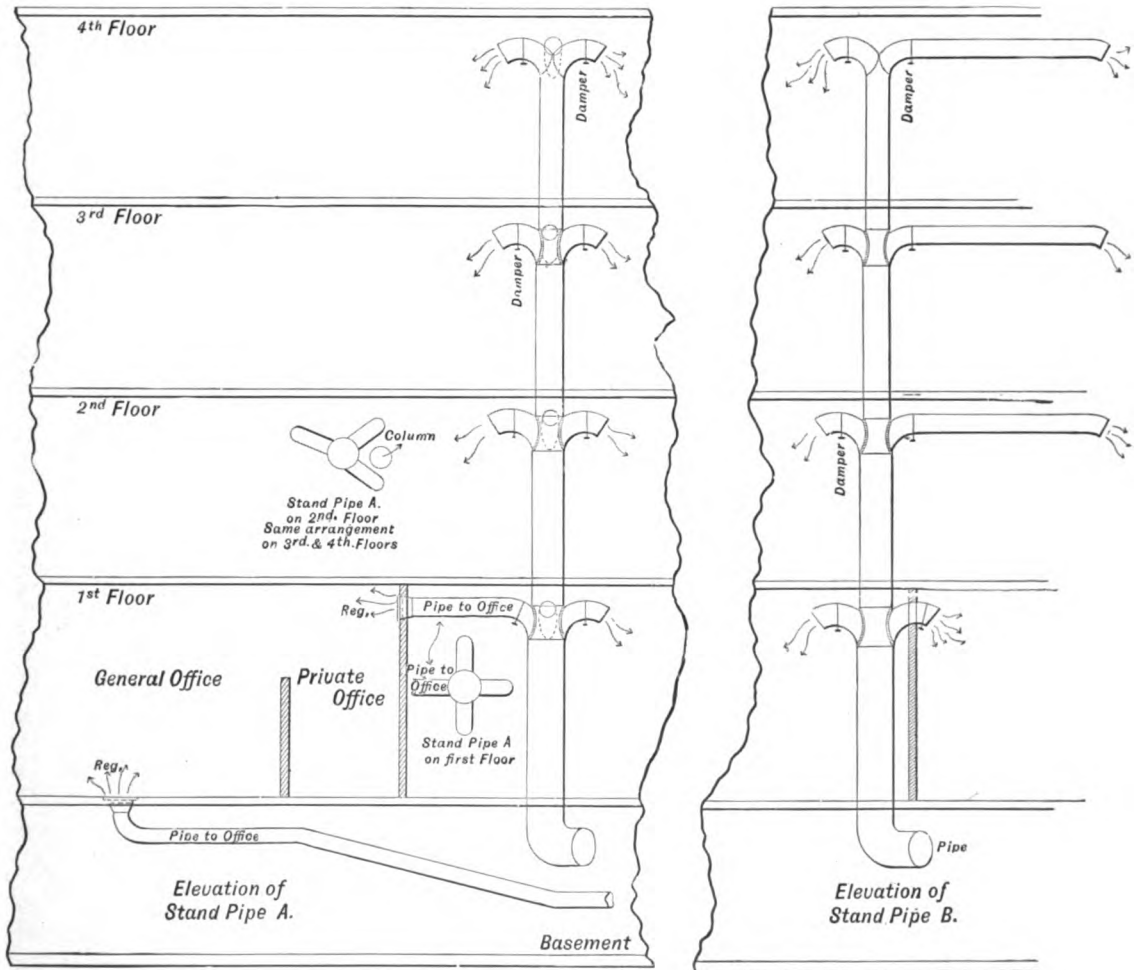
4th Floor

Damper

3rd Floor

Damper

2nd Floor

Column

Stand Pipe A. on 2nd. Floor Same arrangement on 3rd. & 4th. Floors

1st Floor

Reg.

Pipe to Office

Pipe to Office

General Office

Private Office

Stand Pipe A on first Floor

Reg.

Pipe to Office

Elevation of Stand Pipe A.

Basement

Damper

Damper

Pipe

Elevation of Stand Pipe B.